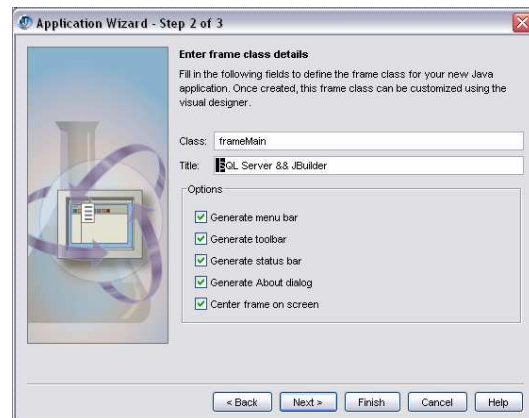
Application Wizard - Step 2 of 3

Enter frame class details

Fill in the following fields to define the frame class for your new Java application. Once created, this frame class can be customized using the visual designer.

Class: frameMain

Title: SQL Server && JBuilder

Options

Generate menu bar

Generate toolbar

Generate status bar

Generate About dialog

Center frame on screen

< Back | Next > | Finish | Cancel | Help